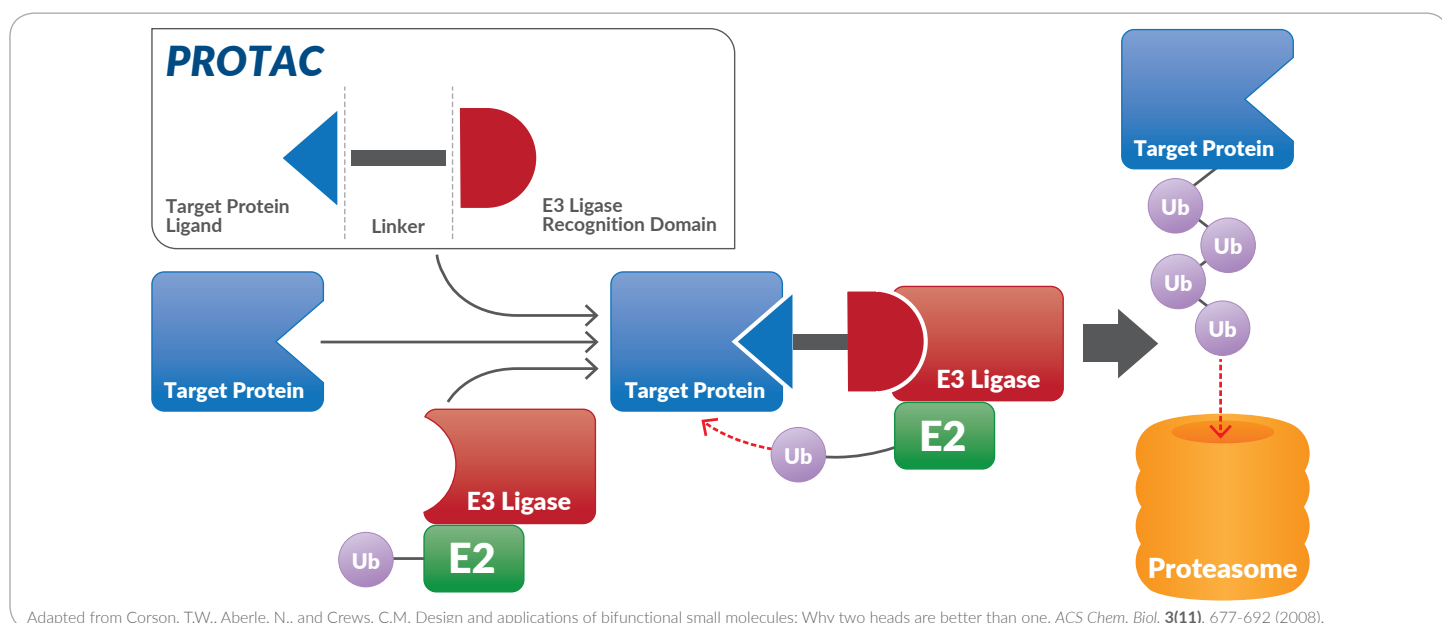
PROTAC

Target Protein Ligand

Linker

E3 Ligase Recognition Domain

Target Protein

Target Protein

E3 Ligase

Target Protein

Ub

Ub

Ub

Ub

E2

Ub

E3 Ligase

Ub

E2

Proteasome

Adapted from Corson, T.W., Aberle, N., and Crews, C.M. Design and applications of bifunctional small molecules: Why two heads are better than one. *ACS Chem. Biol.* **3(11)**, 677-692 (2008).